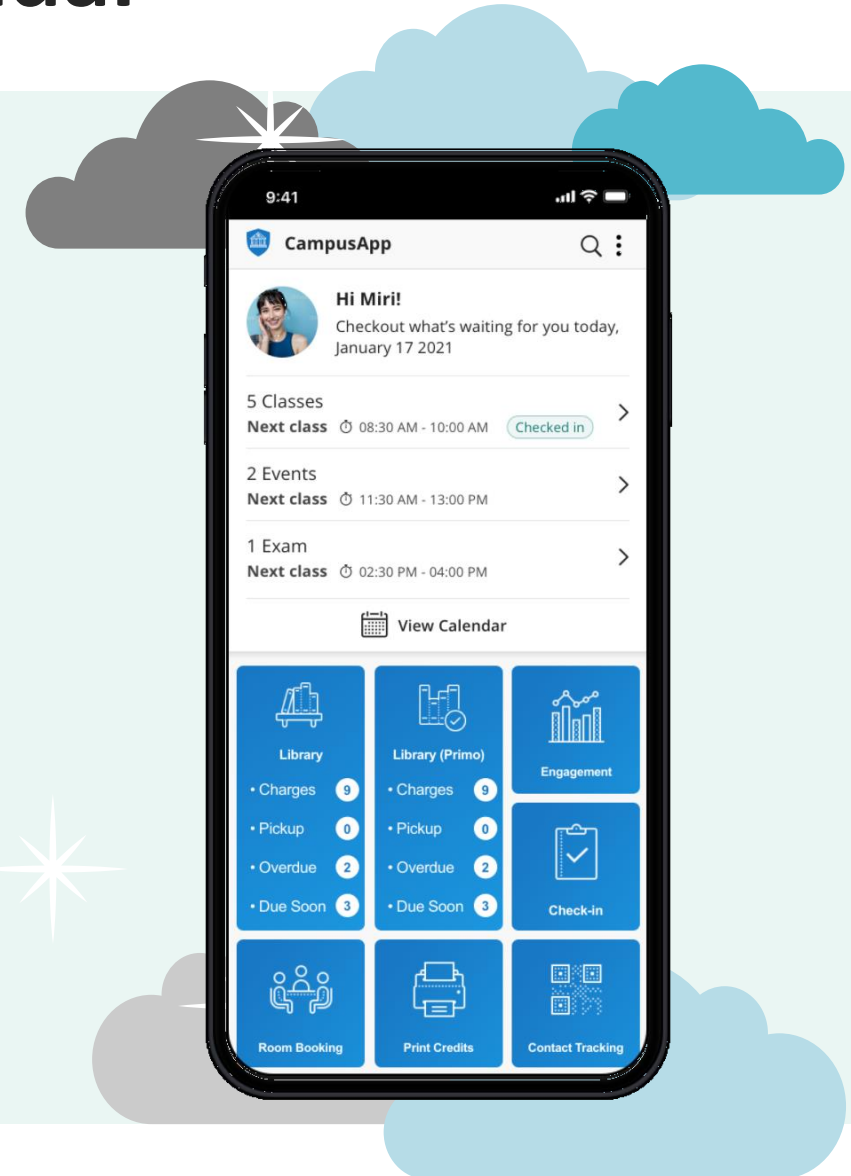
9:41

CampusApp

Hi Miri!
Checkout what's waiting for you today, January 17 2021

5 Classes
Next class 08:30 AM - 10:00 AM Checked in

2 Events
Next class 11:30 AM - 13:00 PM

1 Exam
Next class 02:30 PM - 04:00 PM

View Calendar

Library
• Charges 9
• Pickup 0
• Overdue 2
• Due Soon 3

Library (Primo)
• Charges 9
• Pickup 0
• Overdue 2
• Due Soon 3

Engagement

Check-in

Room Booking

Print Credits

Contact Tracking